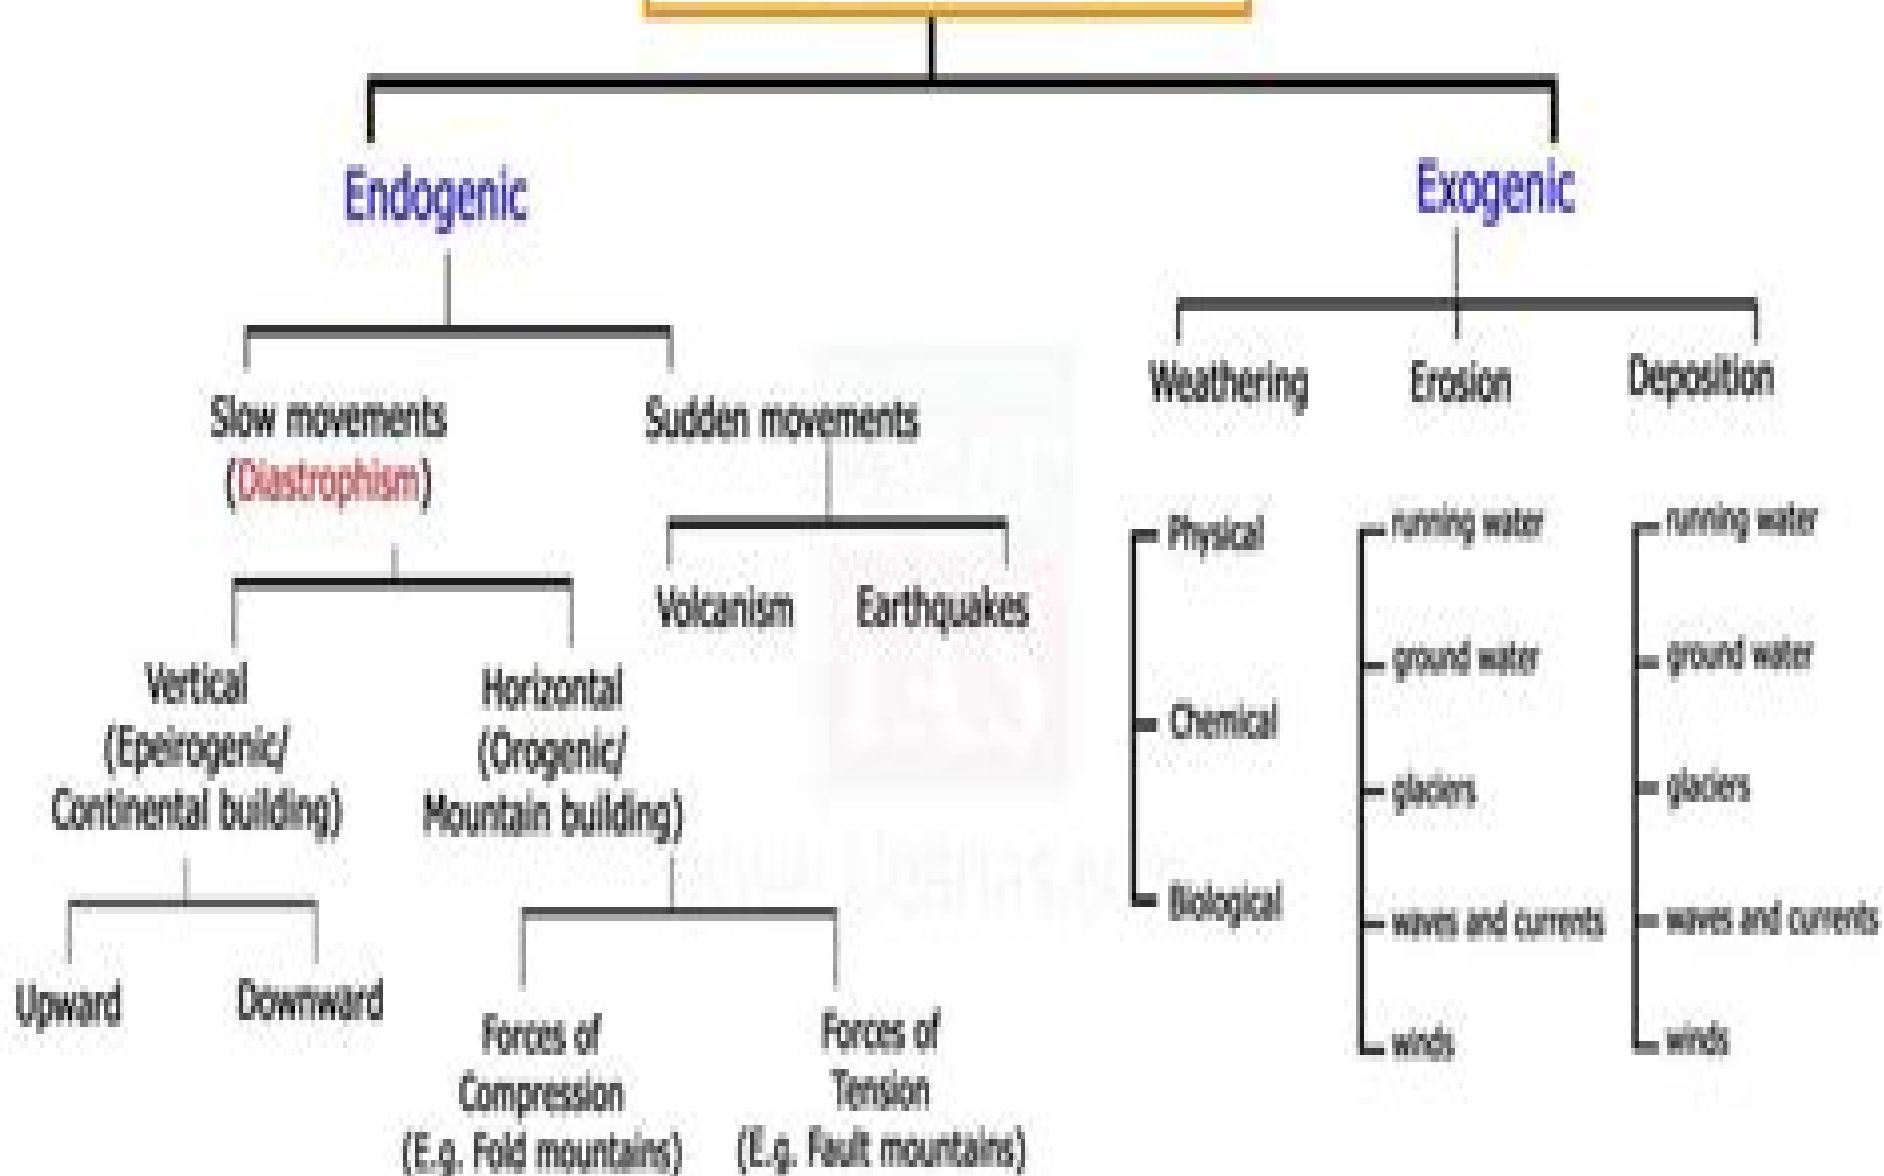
Endogenic

Exogenic

Slow movements (Diastrophism)

Sudden movements

Weathering

Erosion

Deposition

Physical

Chemical

Biological

running water

ground water

glaciers

waves and currents

winds

running water

ground water

glaciers

waves and currents

winds

Volcanism

Earthquakes

Vertical (Epeirogenic/ Continental building)

Horizontal (Orogenic/ Mountain building)

Upward

Downward

Forces of Compression (E.g. Fold mountains)

Forces of Tension (E.g. Fault mountains)